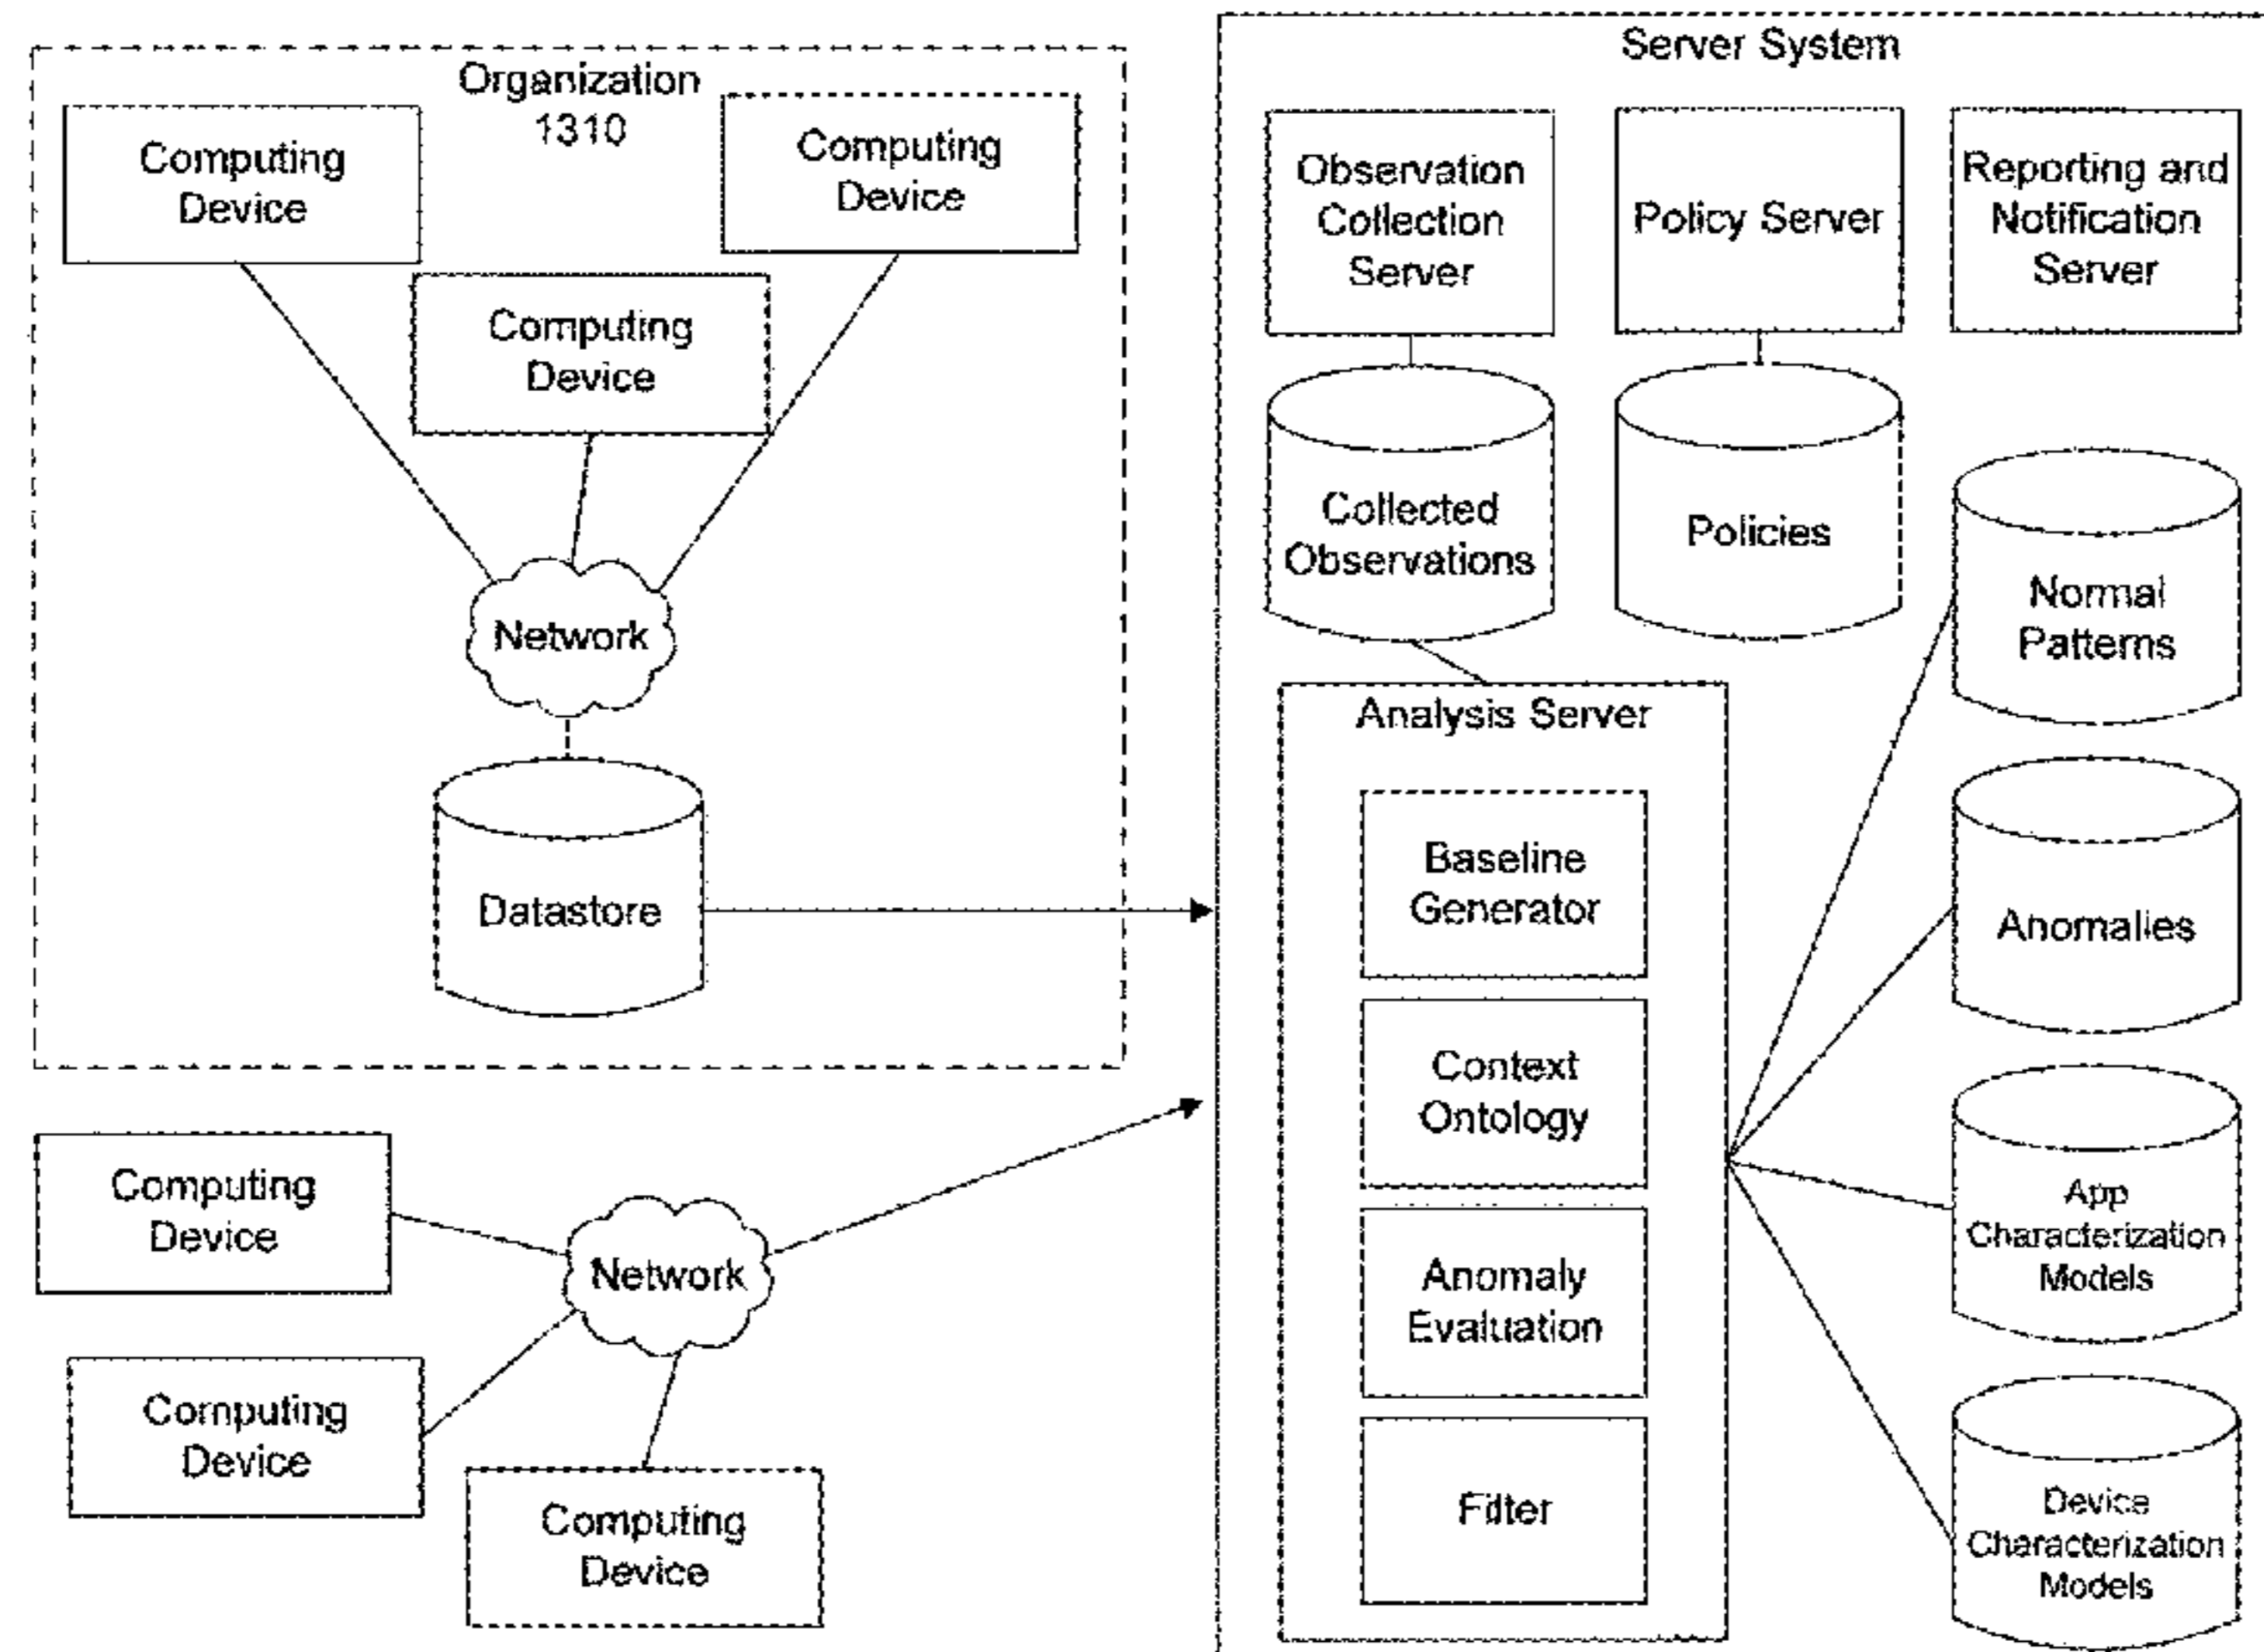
Organization 1310

Computing Device

Computing Device

Computing Device

Network

Datastore

Computing Device

Computing Device

Computing Device

Network

Server System

Observation Collection Server

Policy Server

Reporting and Notification Server

Collected Observations

Policies

Normal Patterns

Analysis Server

Baseline Generator

Context Ontology

Anomaly Evaluation

Filter

Anomalies

App Characterization Models

Device Characterization Models